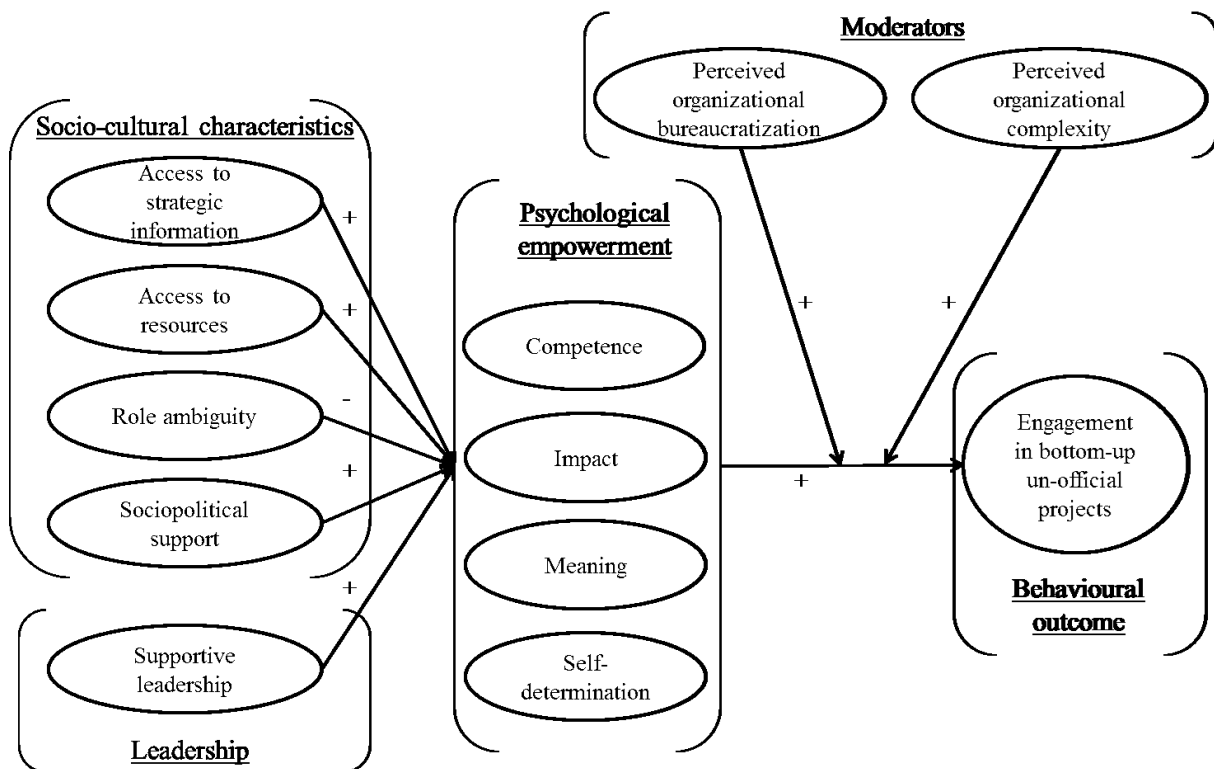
Moderators

Perceived organizational bureaucratization

Perceived organizational complexity

Socio-cultural characteristics

Access to strategic information

+

Access to resources

+

Role ambiguity

-

+

Sociopolitical support

+

Supportive leadership

Leadership

Psychological empowerment

Competence

Impact

Meaning

Self-determination

+

+

+

Engagement in bottom-up un-official projects

Behavioural outcome